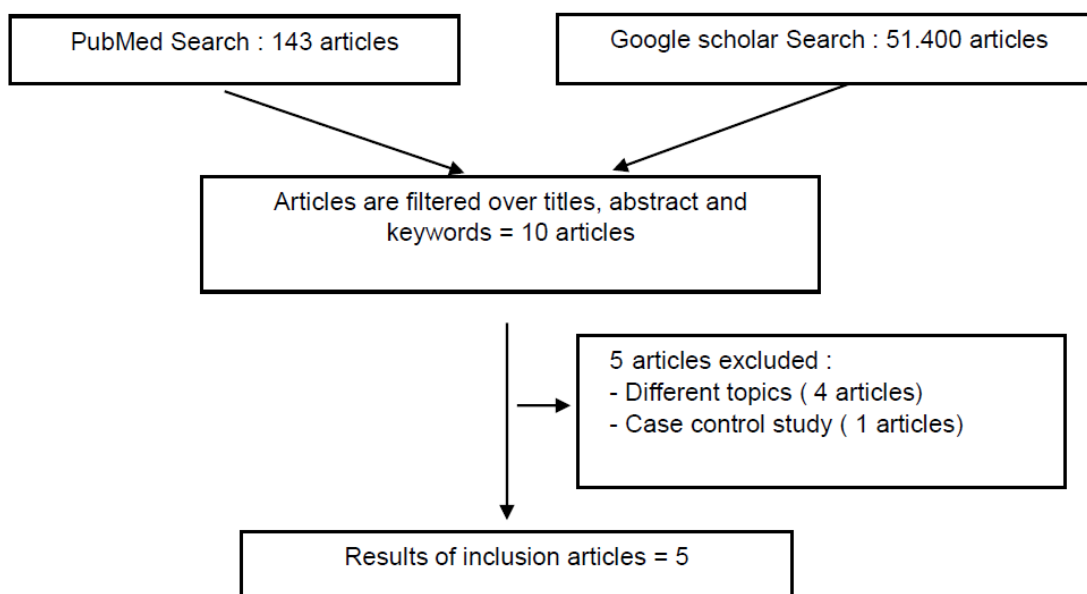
PubMed Search : 143 articles

Google scholar Search : 51.400 articles

Articles are filtered over titles, abstract and keywords = 10 articles

5 articles excluded :
- Different topics ( 4 articles)
- Case control study ( 1 articles)

Results of inclusion articles = 5